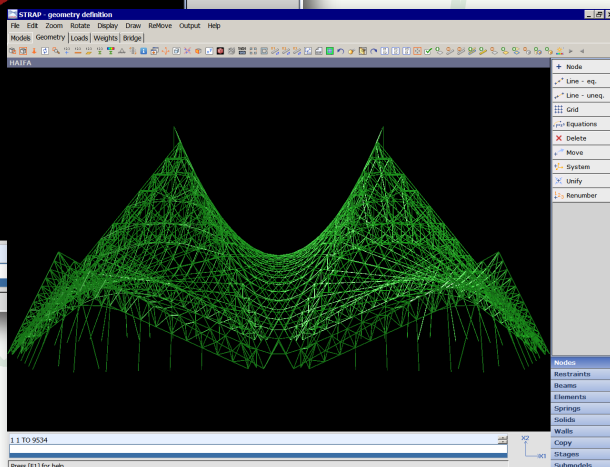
STRAP - geometry definition

File Edit Zoom Rotate Display Draw ReMove Output Help

Models Geometry Loads Weights Bridge

HAIFA

Node
Line - eq.
Line - uneq.
Grid
Equations
Delete
Move
System
Unify
Renumber

Nodes
Restraints
Beams
Elements
Springs
Solids
Walls
Copy
Stages
Submodels

1 1 TO 9534

X2
X1

Press [F1] for help